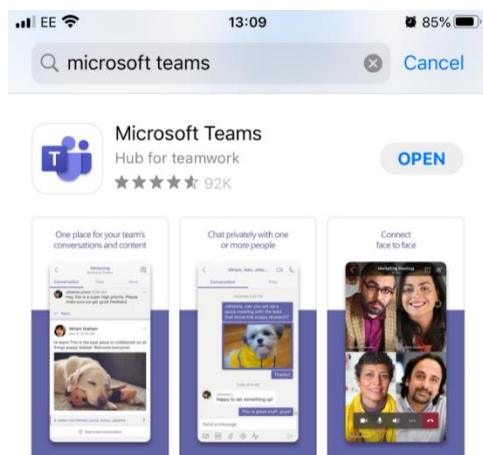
EE 13:09 85%

microsoft teams

Cancel

Microsoft Teams

Hub for teamwork

92K

OPEN

One place for your team's conversations and content

Chat privately with one or more people

Connect face to face

Marketing

Conversation

Files

Miriam Graham

Marketing Meeting

Thanks!

This is great stuff, guys!

Send a message